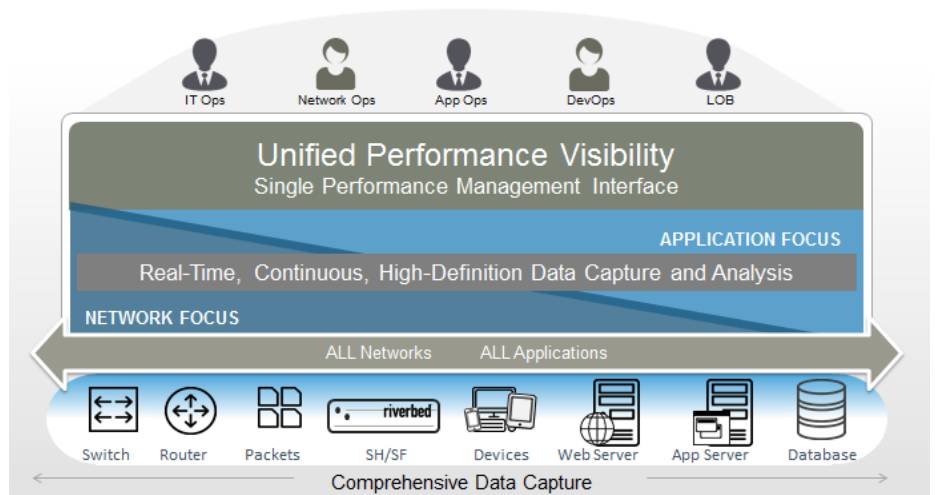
IT Ops
Network Ops
App Ops
DevOps
LOB

Unified Performance Visibility
Single Performance Management Interface

APPLICATION FOCUS
Real-Time, Continuous, High-Definition Data Capture and Analysis
NETWORK FOCUS

ALL Networks
ALL Applications

riverbed

Switch
Router
Packets
SH/SF
Devices
Web Server
App Server
Database

Comprehensive Data Capture